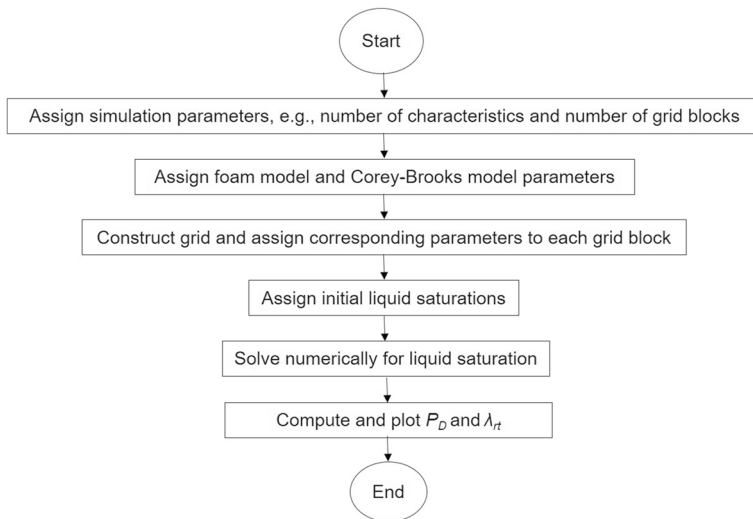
Start

Assign simulation parameters, e.g., number of characteristics and number of grid blocks

Assign foam model and Corey-Brooks model parameters

Construct grid and assign corresponding parameters to each grid block

Assign initial liquid saturations

Solve numerically for liquid saturation

Compute and plot $P_D$ and $\lambda_{rt}$

End